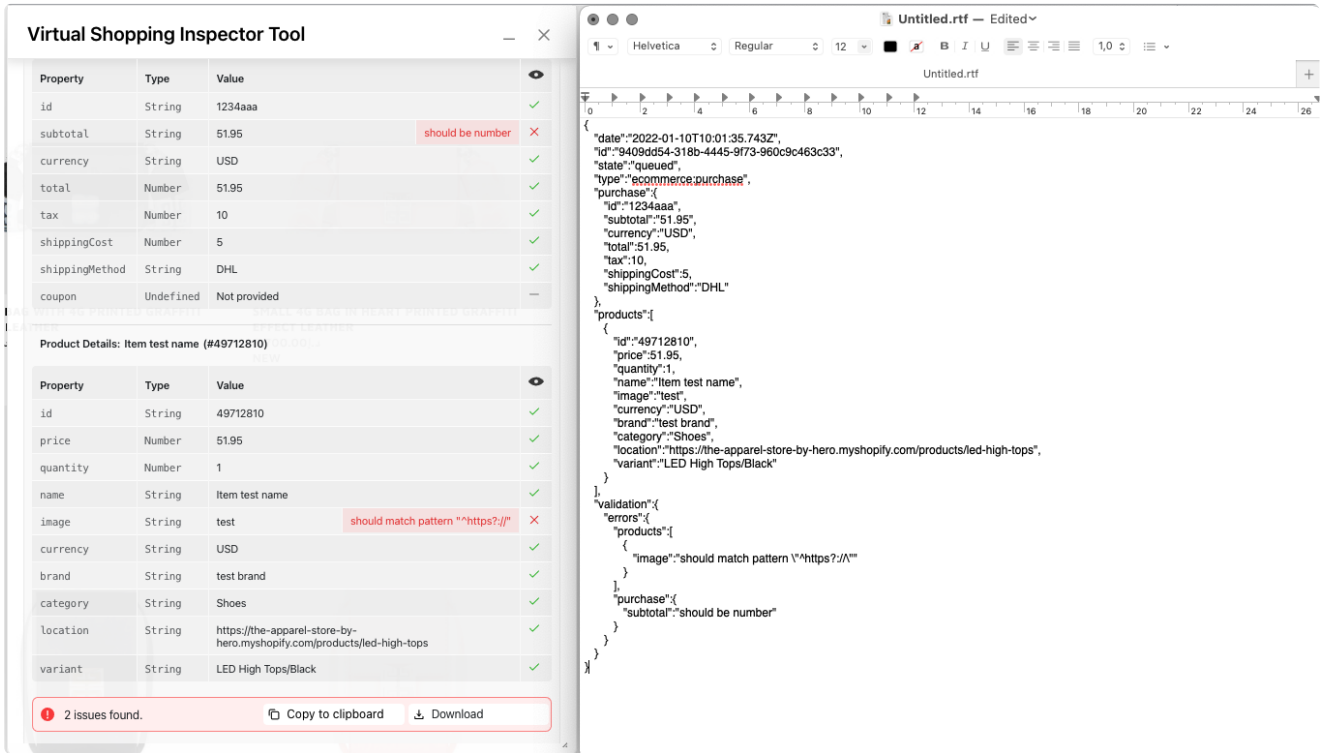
Virtual Shopping Inspector Tool

| Property | Type | Value | |
|---|---|---|---|
| id | String | 1234aaa | ✓ |
| subtotal | String | 51.95 should be number | ✕ |
| currency | String | USD | ✓ |
| total | Number | 51.95 | ✓ |
| tax | Number | 10 | ✓ |
| shippingCost | Number | 5 | ✓ |
| shippingMethod | String | DHL | ✓ |
| coupon | Undefined | Not provided | — |

Product Details: Item test name (#49712810)

| Property | Type | Value | |
|---|---|---|---|
| id | String | 49712810 | ✓ |
| price | Number | 51.95 | ✓ |
| quantity | Number | 1 | ✓ |
| name | String | Item test name | ✓ |
| image | String | test should match pattern "^https?://" | ✕ |
| currency | String | USD | ✓ |
| brand | String | test brand | ✓ |
| category | String | Shoes | ✓ |
| location | String | https://the-apparel-store-by-hero.myshopify.com/products/led-high-tops | ✓ |
| variant | String | LED High Tops/Black | ✓ |

2 issues found. Copy to clipboard Download

Untitled.rtf — Edited

Helvetica Regular 12 1,0

Untitled.rtf

0 2 4 6 8 10 12 14 16 18 20 22 24 26

{
"date":"2022-01-10T10:01:35.743Z",
"id":"9409dd54-318b-4445-9f73-960c9c463c33",
"state":"queued",
"type":"ecommerce:purchase",
"purchase":{
"id":"1234aaa",
"subtotal":"51.95",
"currency":"USD",
"total":51.95,
"tax":10,
"shippingCost":5,
"shippingMethod":"DHL"
},
"products":[
{
"id":"49712810",
"price":51.95,
"quantity":1,
"name":"Item test name",
"image":"test",
"currency":"USD",
"brand":"test brand",
"category":"Shoes",
"location":"https://the-apparel-store-by-hero.myshopify.com/products/led-high-tops",
"variant":"LED High Tops/Black"
}
],
"validation":{
"errors":{
"products":[
{
"image":"should match pattern \"^https?://\""
}
],
"purchase":{
"subtotal":"should be number"
}
}
}
}